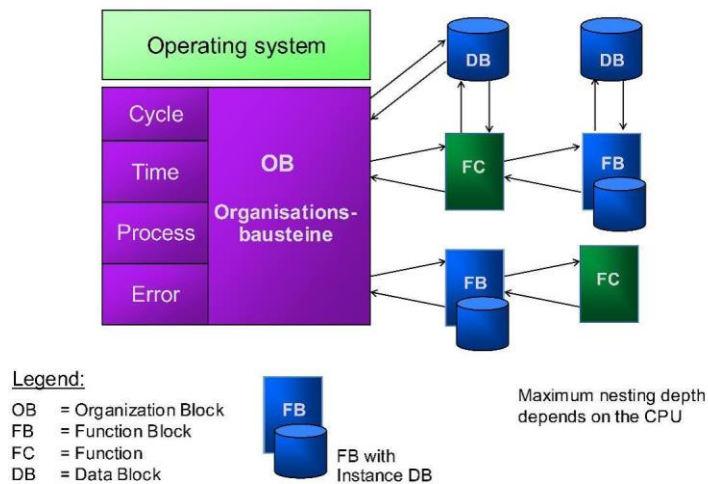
Operating system

Cycle

Time

Process

Error

OB

Organisationsbausteine

DB

DB

FC

FB

FB

FC

Legend:

OB = Organization Block
FB = Function Block
FC = Function
DB = Data Block

FB

FB with Instance DB

Maximum nesting depth depends on the CPU